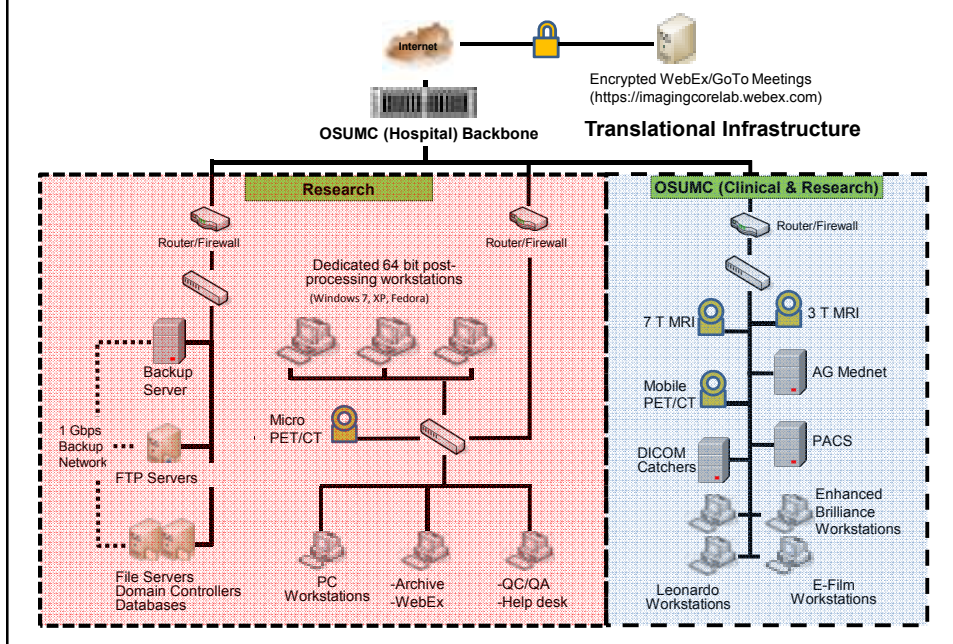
Internet

Encrypted WebEx/GoTo Meetings
(https://imagingcorelab.webex.com)

OSUMC (Hospital) Backbone

Translational Infrastructure

Research

Router/Firewall

Router/Firewall

Dedicated 64 bit post-processing workstations
(Windows 7, XP, Fedora)

Backup Server

1 Gbps Backup Network

FTP Servers

File Servers
Domain Controllers
Databases

Micro PET/CT

PC Workstations

-Archive
-WebEx

-QC/QA
-Help desk

OSUMC (Clinical & Research)

Router/Firewall

7 T MRI

3 T MRI

AG Mednet

Mobile PET/CT

PACS

DICOM Catchers

Enhanced Brilliance Workstations

Leonardo Workstations

E-Film Workstations